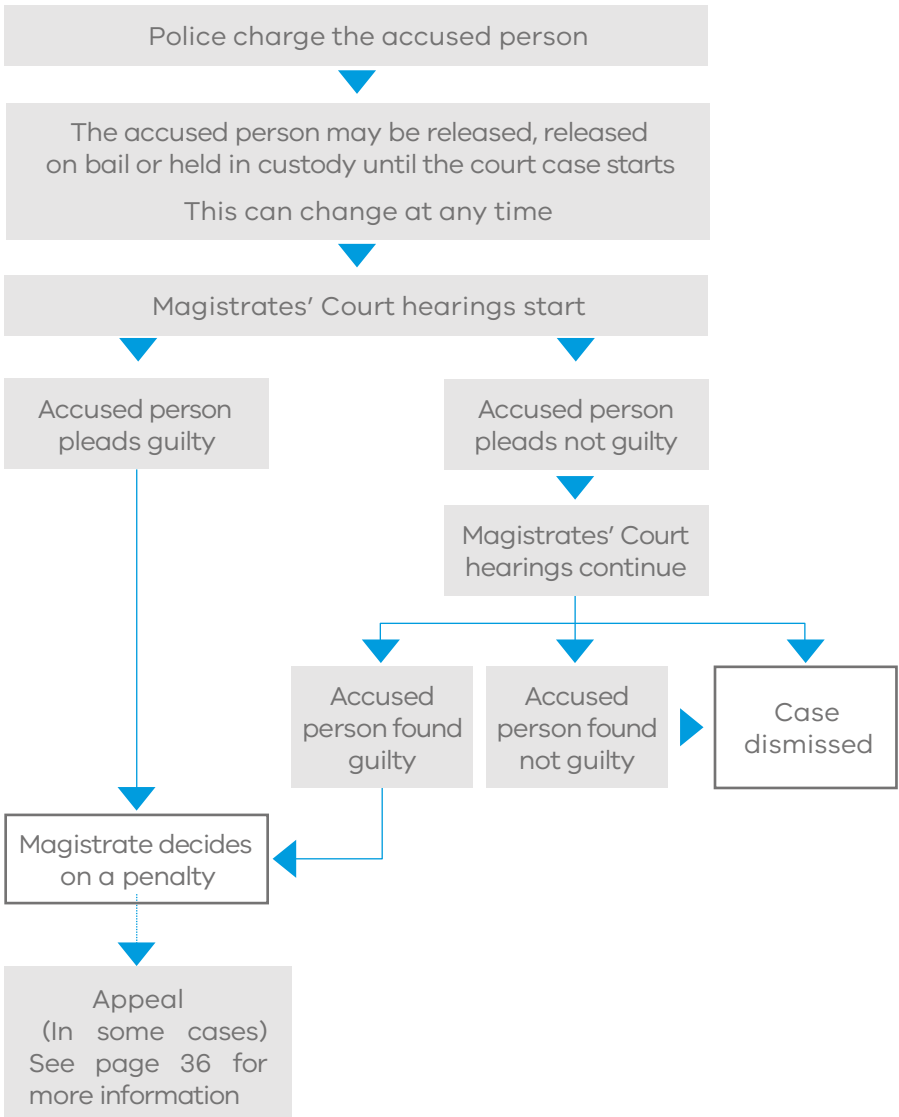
Police charge the accused person

The accused person may be released, released on bail or held in custody until the court case starts

This can change at any time

Magistrates' Court hearings start

Accused person pleads guilty

Accused person pleads not guilty

Magistrates' Court hearings continue

Accused person found guilty

Accused person found not guilty

Case dismissed

Magistrate decides on a penalty

Appeal
(In some cases)
See page 36 for more information